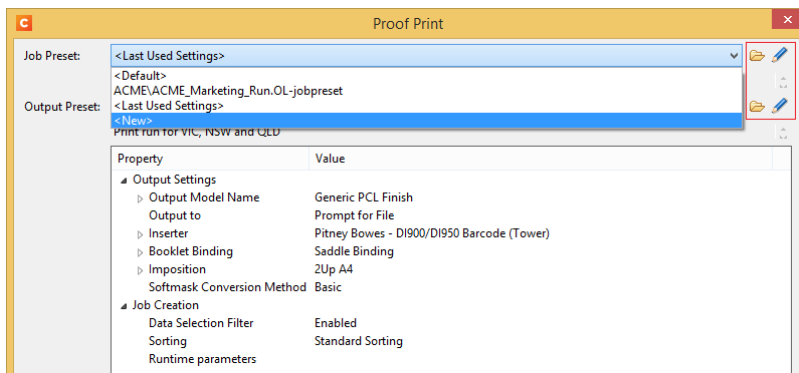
Proof Print

Job Preset: <Last Used Settings>

<Default>
ACME\ACME_Marketing_Run.OL-jobpreset
<Last Used Settings>
<New>

Output Preset:

Print run for VIC, NSW and QLD

| Property | Value |
|---|---|
| Output Settings | |
| Output Model Name | Generic PCL Finish |
| Output to | Prompt for File |
| Inserter | Pitney Bowes - DI900/DI950 Barcode (Tower) |
| Booklet Binding | Saddle Binding |
| Imposition | 2Up A4 |
| Softmask Conversion Method | Basic |
| Job Creation | |
| Data Selection Filter | Enabled |
| Sorting | Standard Sorting |
| Runtime parameters | |